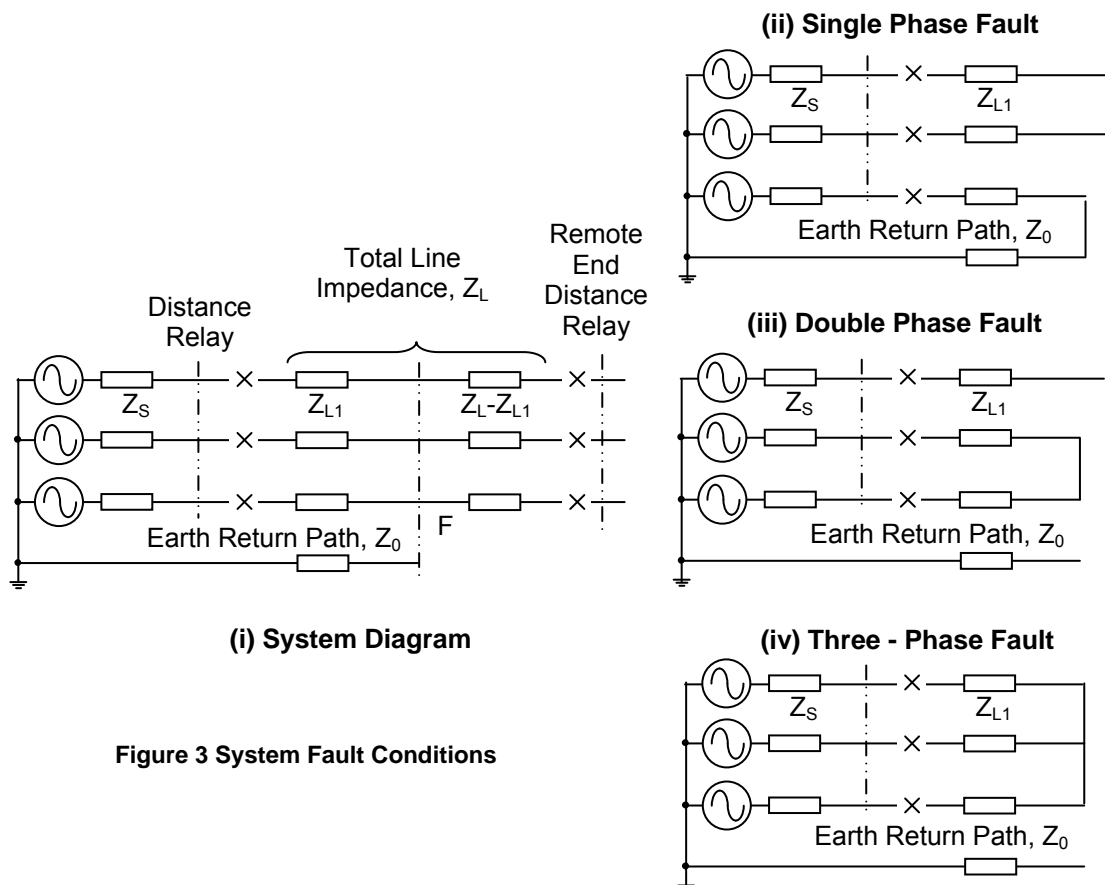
(ii) Single Phase Fault

$Z_S$

$Z_{L1}$

Earth Return Path, $Z_0$

Distance Relay

Total Line Impedance, $Z_L$

Remote End Distance Relay

$Z_S$

$Z_{L1}$

$Z_L$-$Z_{L1}$

Earth Return Path, $Z_0$

F

(iii) Double Phase Fault

$Z_S$

$Z_{L1}$

Earth Return Path, $Z_0$

(i) System Diagram

(iv) Three - Phase Fault

$Z_S$

$Z_{L1}$

Earth Return Path, $Z_0$

Figure 3 System Fault Conditions